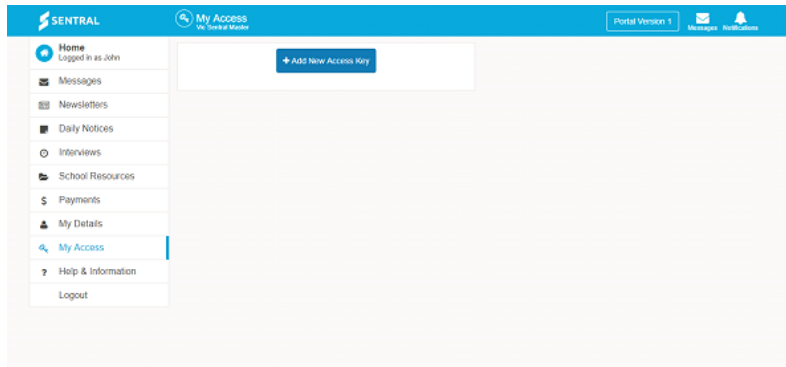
SENTRAL

My Access
Via Sentral Master

Portal Version 1

Messages Notifications

Home
Logged in as John

Messages

Newsletters

Daily Notices

Interviews

School Resources

$ Payments

My Details

My Access

? Help & Information

Logout

+ Add New Access Key